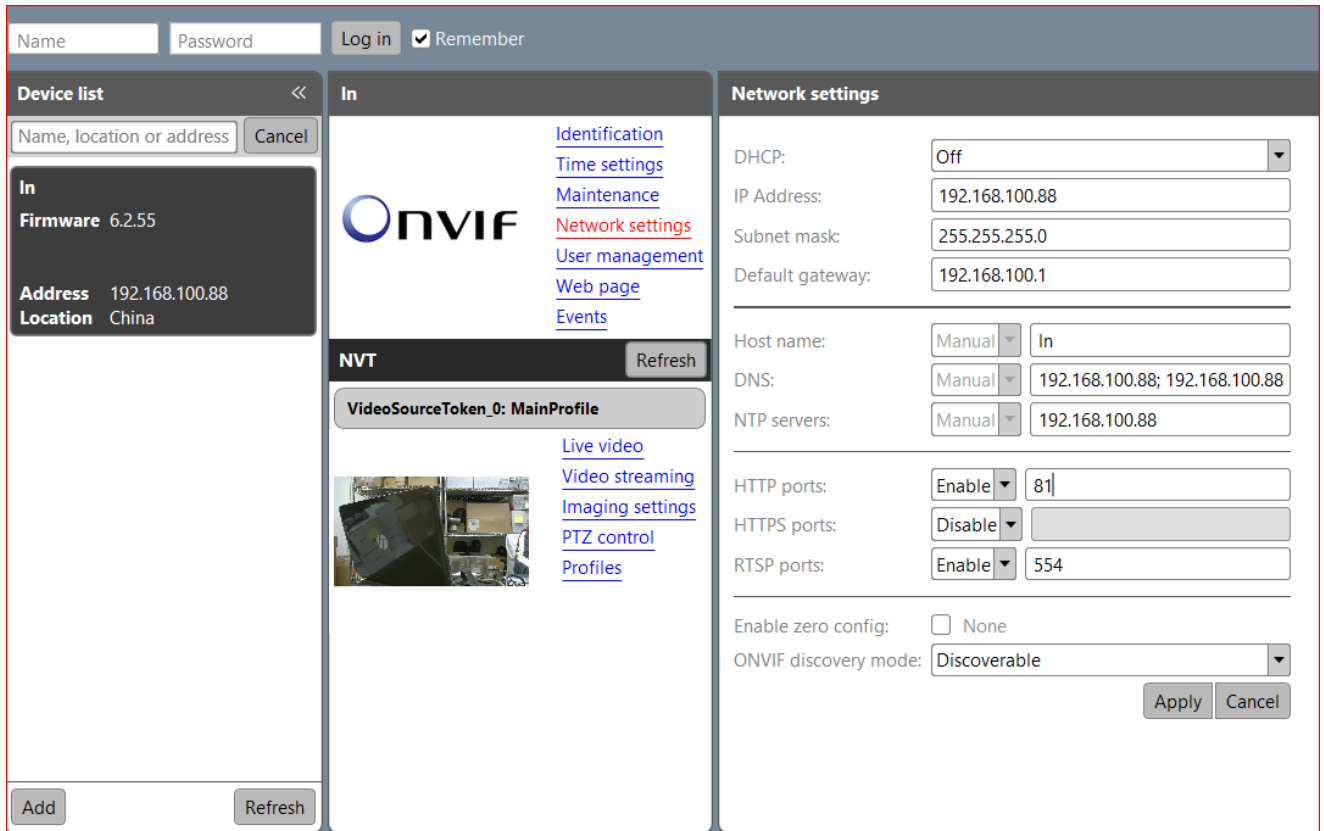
Name Password Log in Remember

Device list «

Name, location or address Cancel

In
Firmware 6.2.55

Address 192.168.100.88
Location China

Add Refresh

In

ONVIF

Identification
Time settings
Maintenance
Network settings
User management
Web page
Events

NVT Refresh

VideoSourceToken_0: MainProfile

Live video
Video streaming
Imaging settings
PTZ control
Profiles

Network settings

| | |
|---|---|
| DHCP: | Off |
| IP Address: | 192.168.100.88 |
| Subnet mask: | 255.255.255.0 |
| Default gateway: | 192.168.100.1 |

| | | |
|---|---|---|
| Host name: | Manual | In |
| DNS: | Manual | 192.168.100.88; 192.168.100.88 |
| NTP servers: | Manual | 192.168.100.88 |

| | | |
|---|---|---|
| HTTP ports: | Enable | 81 |
| HTTPS ports: | Disable | |
| RTSP ports: | Enable | 554 |

Enable zero config: None
ONVIF discovery mode: Discoverable

Apply Cancel